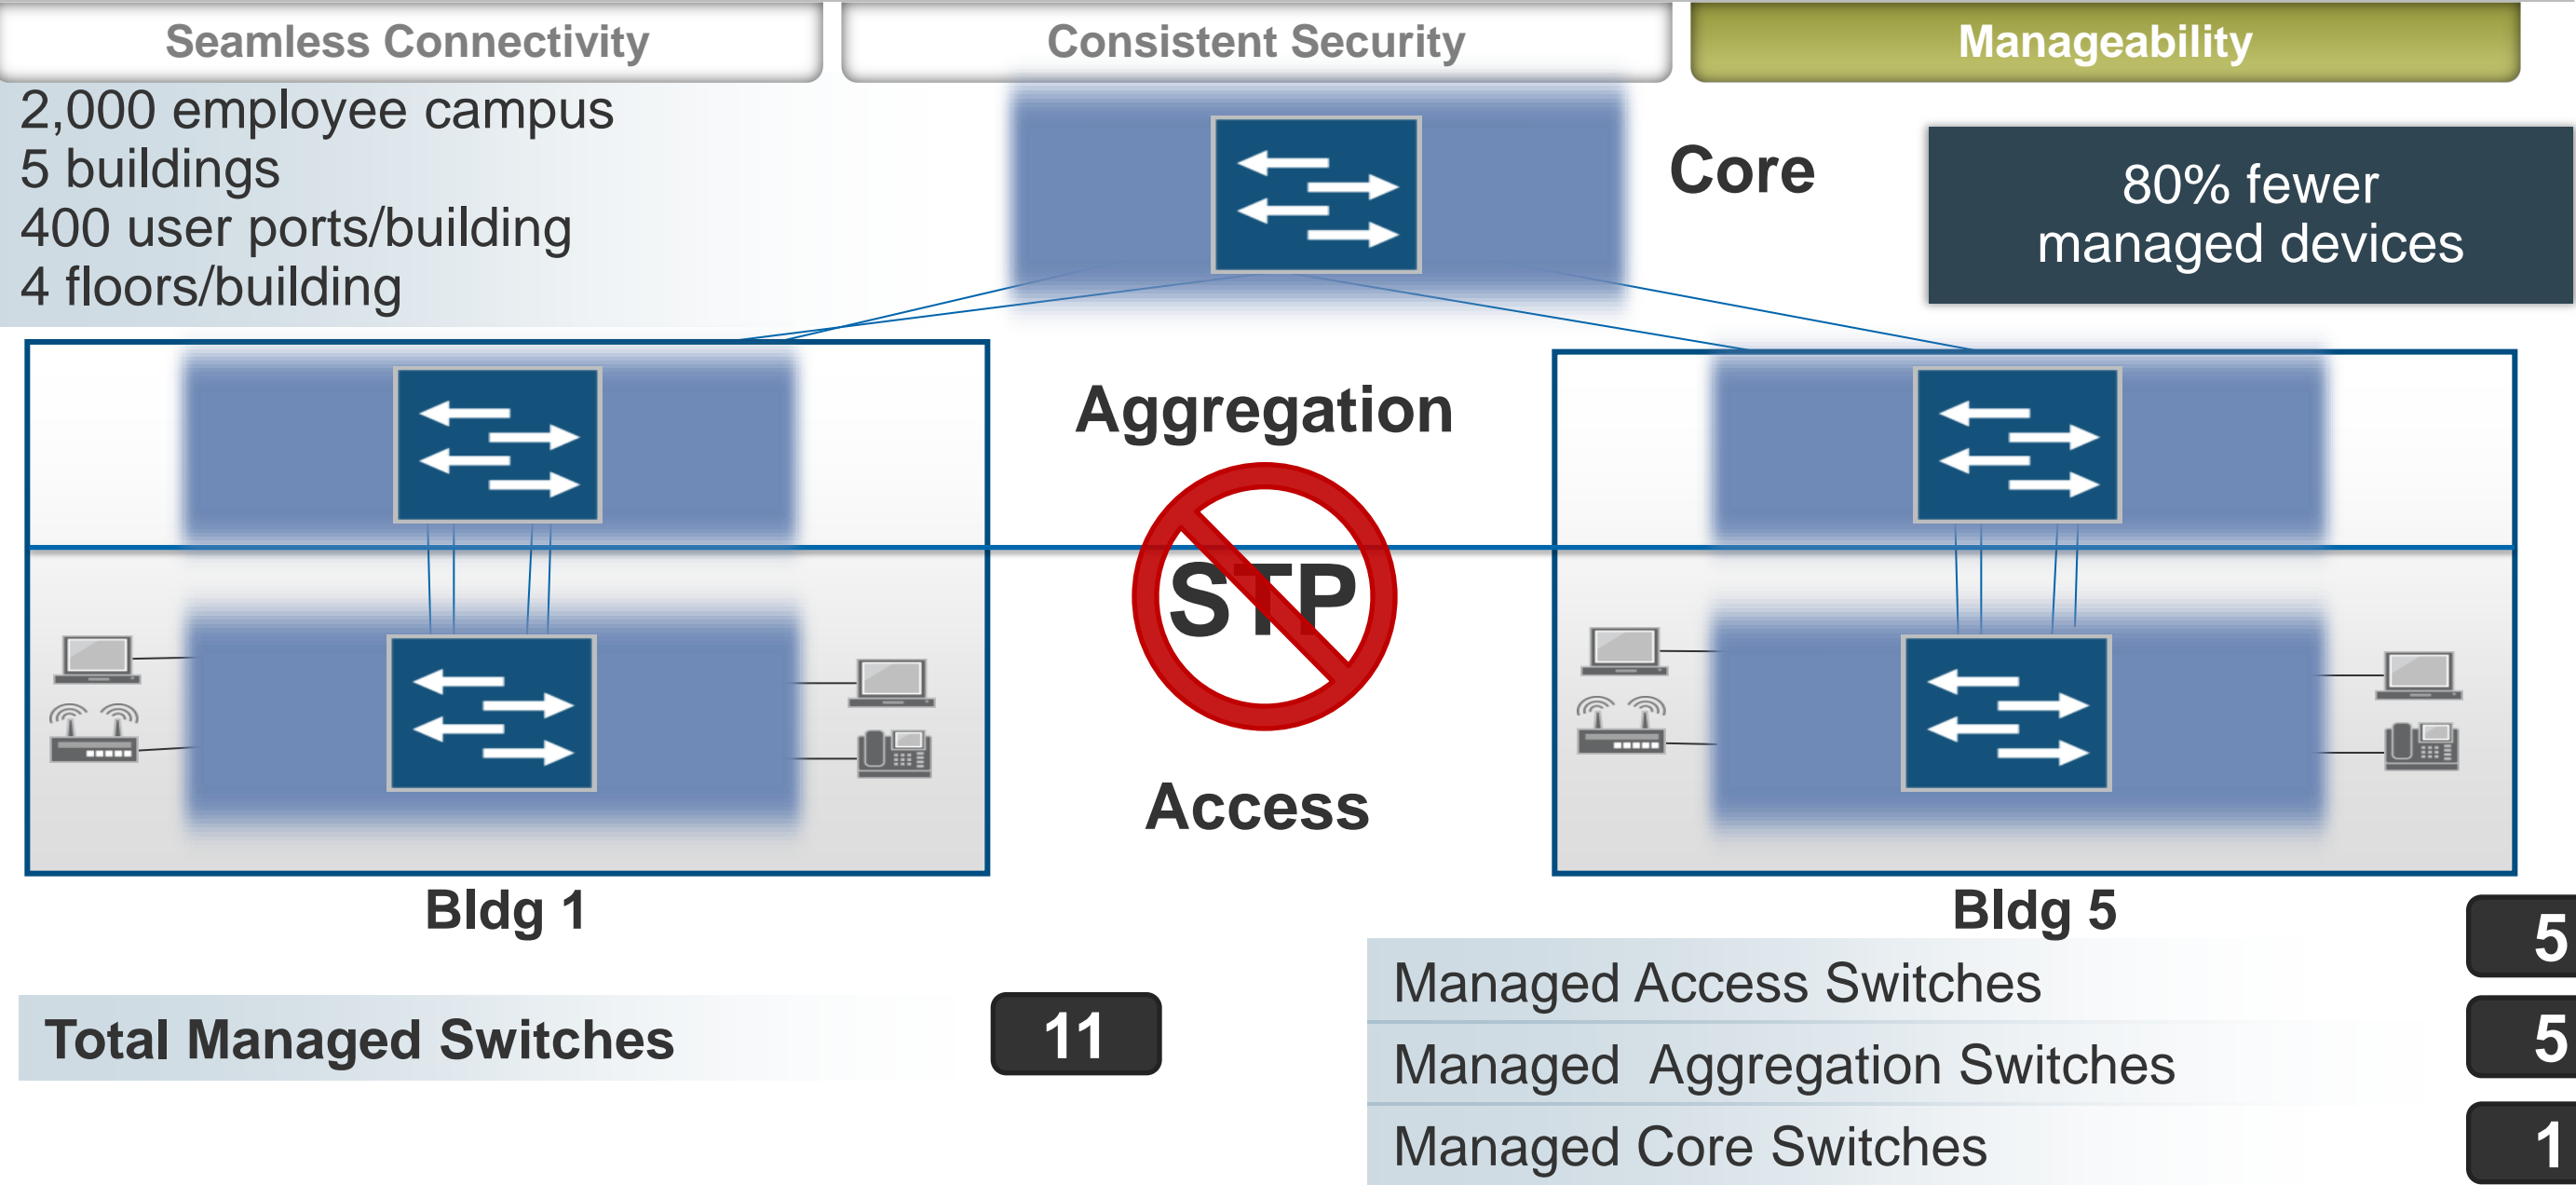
Seamless Connectivity
Consistent Security
Manageability

2,000 employee campus
5 buildings
400 user ports/building
4 floors/building

Core

80% fewer managed devices

Aggregation

STP

Access

Bldg 1

Bldg 5

Managed Access Switches 5
Managed Aggregation Switches 5
Managed Core Switches 1

Total Managed Switches 11